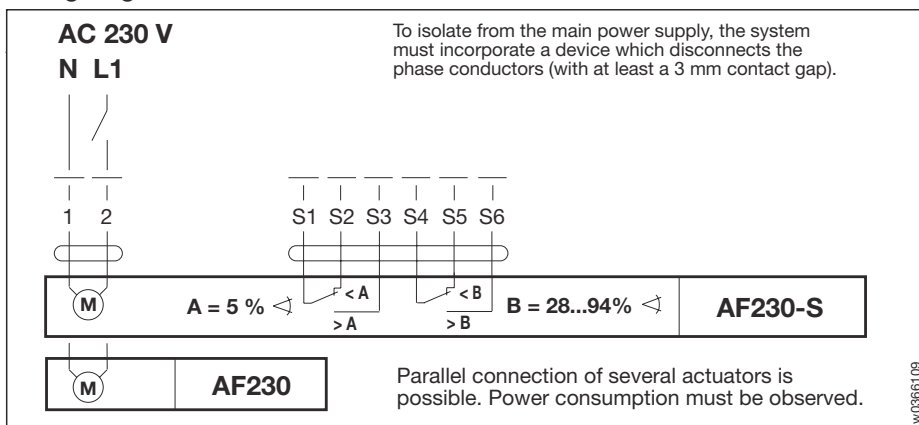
AC 230 V
N L1

To isolate from the main power supply, the system must incorporate a device which disconnects the phase conductors (with at least a 3 mm contact gap).

1 2

S1 S2 S3 S4 S5 S6

M

A = 5 %

< A

> A

< B

> B

B = 28...94%

AF230-S

M

AF230

Parallel connection of several actuators is possible. Power consumption must be observed.

w0366109